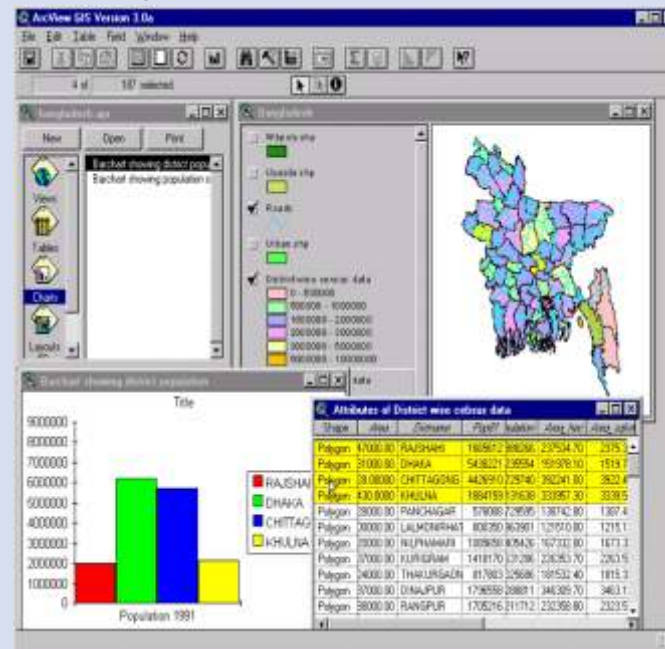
ArcView GIS Version 3.0a

File Edit Table Field Window Help

4 of 187 selected

bangladesh.apr

New Open Print

Views
Tables
Charts
Layouts

Barchart showing district popula
Barchart showing population c

Bangladesh

Whole.shp
Upazila.shp
Roads
Urban.shp
Districtwise census data
0 - 800000
800000 - 1000000
1000000 - 2000000
2000000 - 3000000
3000000 - 5000000
5000000 - 10000000

Barchart showing district population

Title

9000000
8000000
7000000
6000000
5000000
4000000
3000000
2000000
1000000
0

Population 1991

RAJSHAHI
DHAKA
CHITTAG
KHULNA

Attributes of District wise census data

| Shape | Area | Distname | Pop91 | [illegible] | Area_hm | Area_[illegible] |
|---|---|---|---|---|---|---|
| Polygon | 47000.00 | RAJSHAHI | 1869612 | 998266 | 237534.70 | 2375.3 |
| Polygon | 31000.00 | DHAKA | 5438221 | 239594 | 151978.10 | 1519.7 |
| Polygon | 28.00000 | CHITTAGONG | 4429910 | 729740 | 392241.80 | 3922.4 |
| Polygon | 430.0000 | KHULNA | 1884159 | 131638 | 333957.30 | 3339.5 |
| Polygon | 28000.00 | PANCHAGAR | 578088 | 728595 | 138742.80 | 1387.4 |
| Polygon | 20000.00 | LALMONIRHAT | 800350 | 863901 | 121510.80 | 1215.1 |
| Polygon | 23000.00 | NILPHAMARI | 1309850 | 805426 | 167332.80 | 1673.3 |
| Polygon | 37000.00 | KURIGRAM | 1418170 | 121298 | 226353.70 | 2263.5 |
| Polygon | 24000.00 | THAKURGAON | 817883 | 229686 | 181532.40 | 1815.3 |
| Polygon | 37000.00 | DINAJPUR | 1796559 | 208811 | 346309.70 | 3463.1 |
| Polygon | 38000.00 | RANGPUR | 1705216 | 211712 | 232358.80 | 2323.5 |